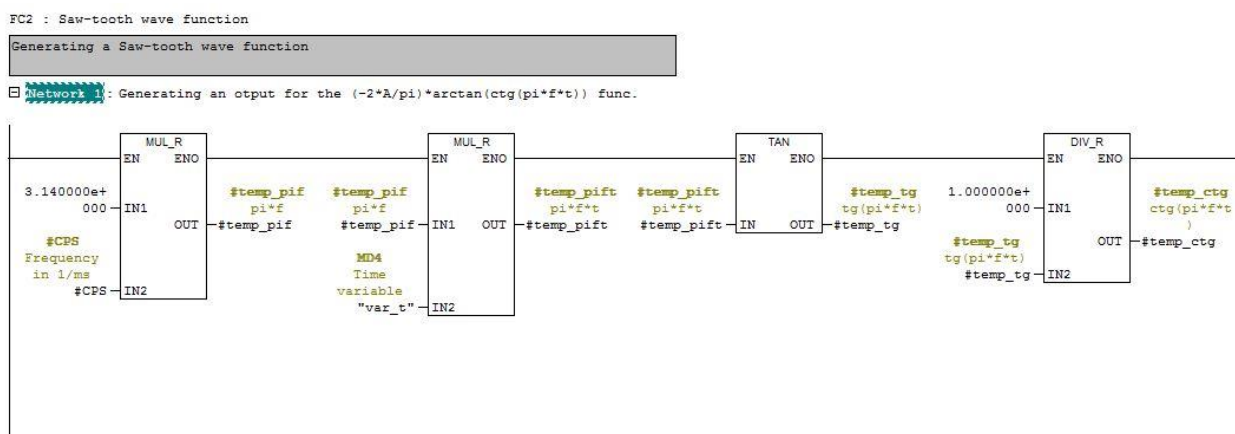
FC2 : Saw-tooth wave function

Generating a Saw-tooth wave function

Network 1: Generating an otput for the (-2*A/pi)*arctan(ctg(pi*f*t)) func.

MUL_R
EN ENO
3.140000e+000 IN1
#CPS Frequency in 1/ms
#CPS IN2
OUT #temp_pif
#temp_pif pi*f

MUL_R
EN ENO
#temp_pif pi*f
#temp_pif IN1
MD4 Time variable
"var_t" IN2
OUT #temp_pift
#temp_pift pi*f*t

TAN
EN ENO
#temp_pift pi*f*t
#temp_pift IN
OUT #temp_tg
#temp_tg tg(pi*f*t)

DIV_R
EN ENO
1.000000e+000 IN1
#temp_tg tg(pi*f*t)
#temp_tg IN2
OUT #temp_ctg
#temp_ctg ctg(pi*f*t )